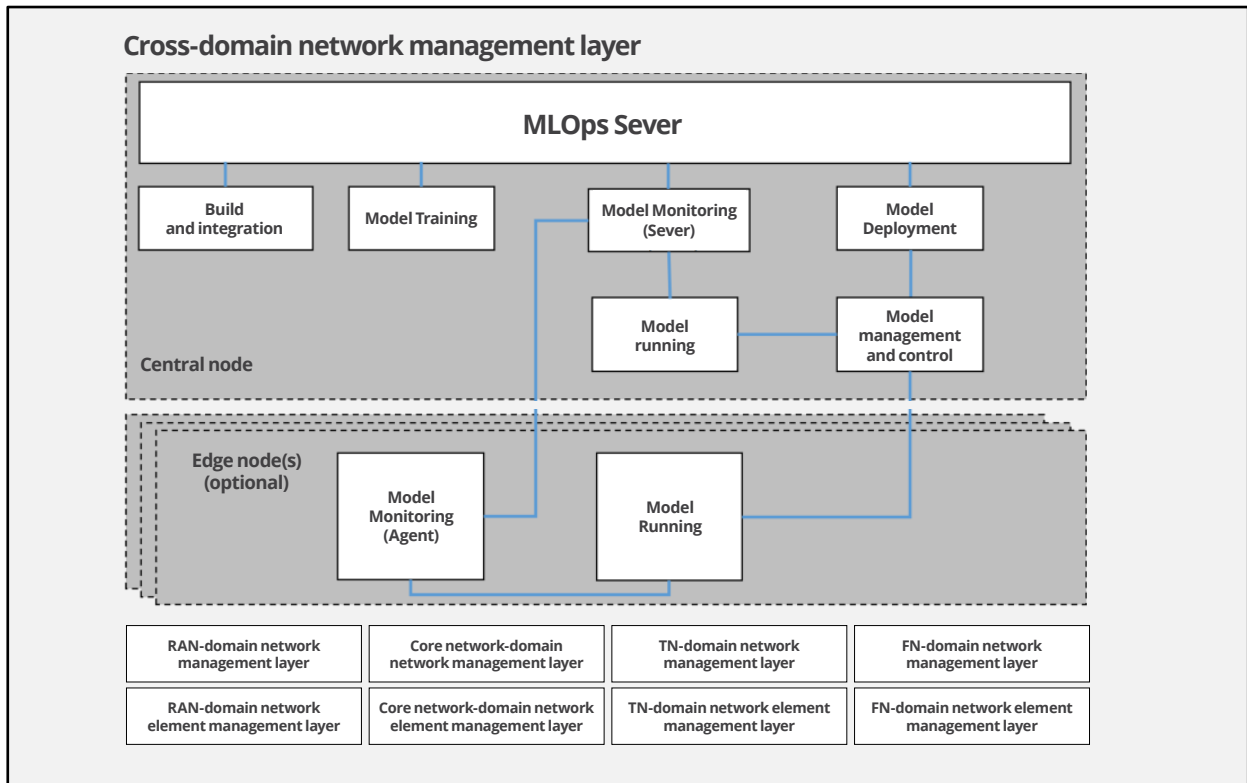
Cross-domain network management layer

MLOps Sever

Build and integration

Model Training

Model Monitoring (Sever)

Model Deployment

Model running

Model management and control

Central node

Edge node(s) (optional)

Model Monitoring (Agent)

Model Running

RAN-domain network management layer

Core network-domain network management layer

TN-domain network management layer

FN-domain network management layer

RAN-domain network element management layer

Core network-domain network element management layer

TN-domain network element management layer

FN-domain network element management layer